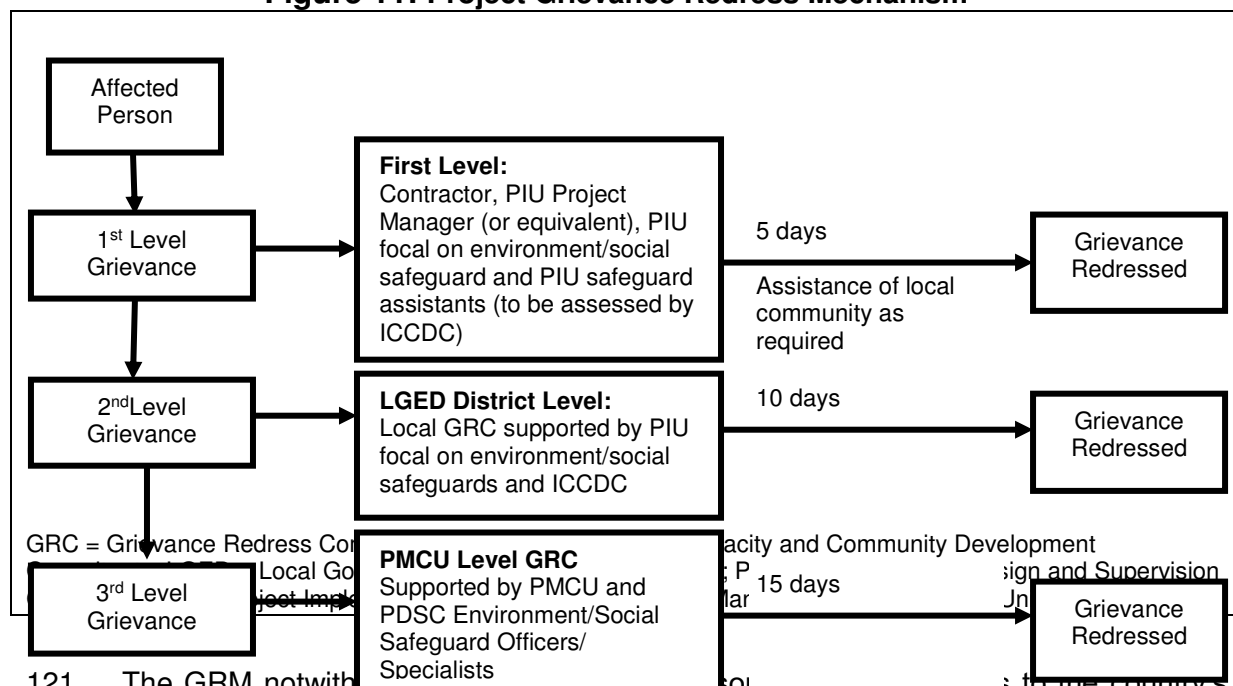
Figure 11: Project Grievance Redress Mechanism

Affected Person

1st Level Grievance

First Level:
Contractor, PIU Project Manager (or equivalent), PIU focal on environment/social safeguard and PIU safeguard assistants (to be assessed by ICCDC)

5 days

Assistance of local community as required

Grievance Redressed

2ndLevel Grievance

LGED District Level:
Local GRC supported by PIU focal on environment/social safeguards and ICCDC

10 days

Grievance Redressed

GRC = Grievance Redress Co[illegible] acity and Community Development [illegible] Local Go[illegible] P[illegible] sign and Supervision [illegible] ject Imple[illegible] Ma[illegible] Un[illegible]

3rd Level Grievance

PMCU Level GRC
Supported by PMCU and PDSC Environment/Social Safeguard Officers/ Specialists

15 days

Grievance Redressed

121. The GRM notwith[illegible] so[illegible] to the Country's